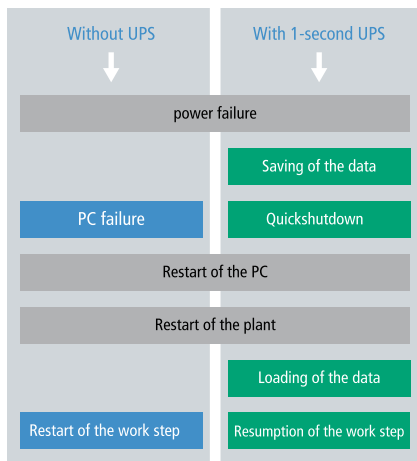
Without UPS

With 1-second UPS

power failure

Saving of the data

PC failure

Quickshutdown

Restart of the PC

Restart of the plant

Loading of the data

Restart of the work step

Resumption of the work step